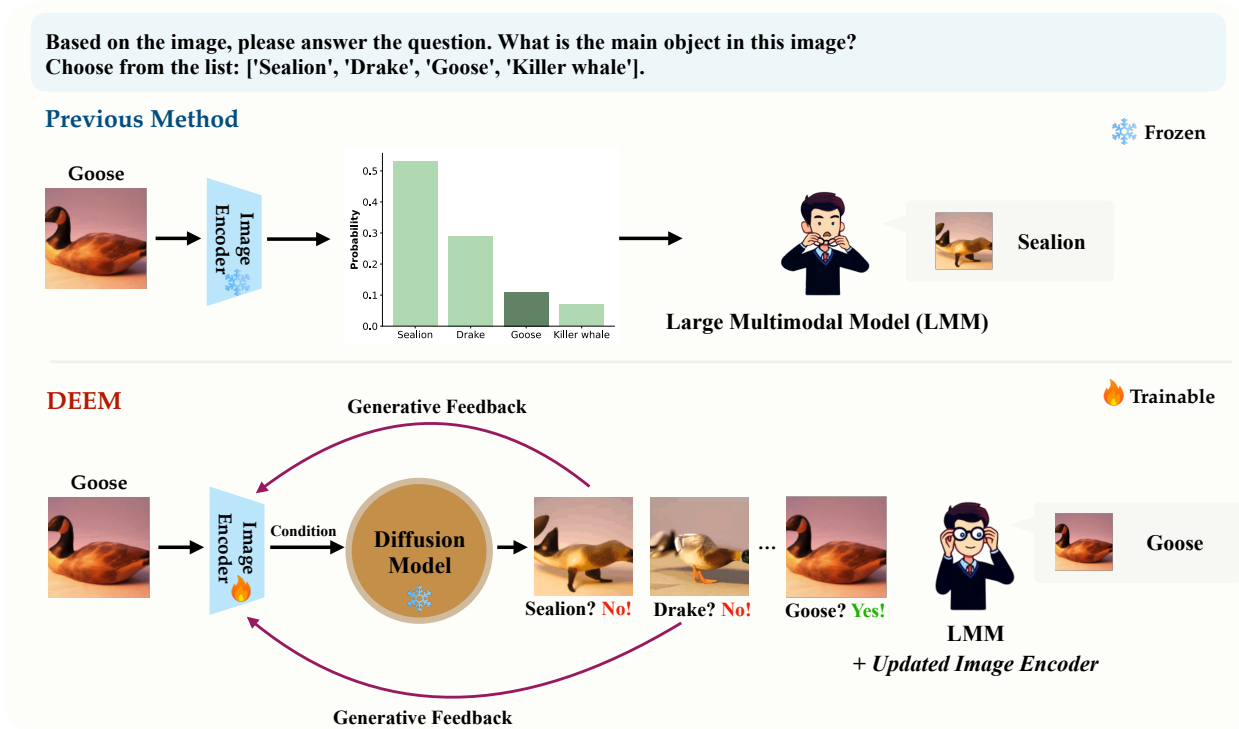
Based on the image, please answer the question. What is the main object in this image?
Choose from the list: ['Sealion', 'Drake', 'Goose', 'Killer whale'].

Previous Method

Frozen

Goose

Image Encoder

| | |
|---|---|
| Sealion | 0.53 |
| Drake | 0.29 |
| Goose | 0.11 |
| Killer whale | 0.07 |

Probability
0.5
0.4
0.3
0.2
0.1
0.0
Sealion Drake Goose Killer whale

Sealion

Large Multimodal Model (LMM)

DEEM

Trainable

Generative Feedback

Goose

Image Encoder

Condition

Diffusion Model

...

Sealion? No! Drake? No! Goose? Yes!

Goose

LMM
+ Updated Image Encoder

Generative Feedback